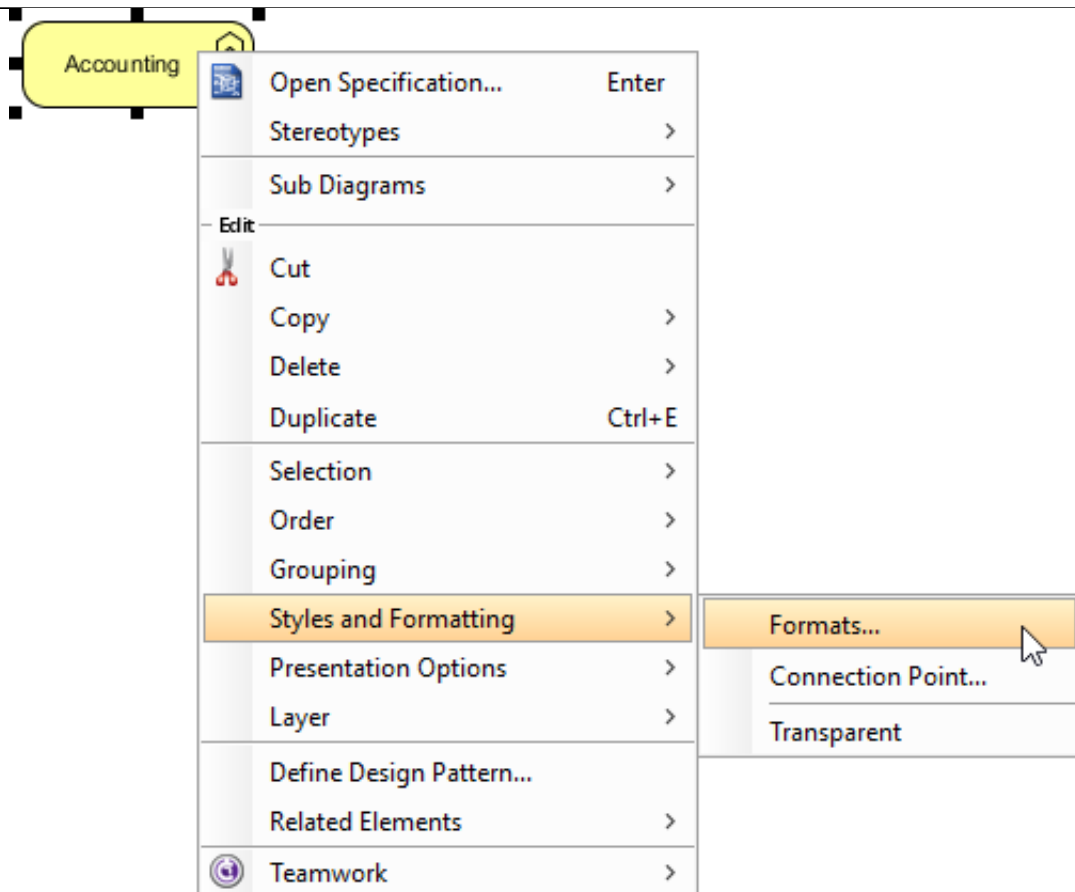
Accounting

Open Specification... Enter
Stereotypes >
Sub Diagrams >
Edit
Cut
Copy >
Delete >
Duplicate Ctrl+E
Selection >
Order >
Grouping >
Styles and Formatting >
Presentation Options >
Layer >
Define Design Pattern...
Related Elements >
Teamwork >

Formats...
Connection Point...
Transparent